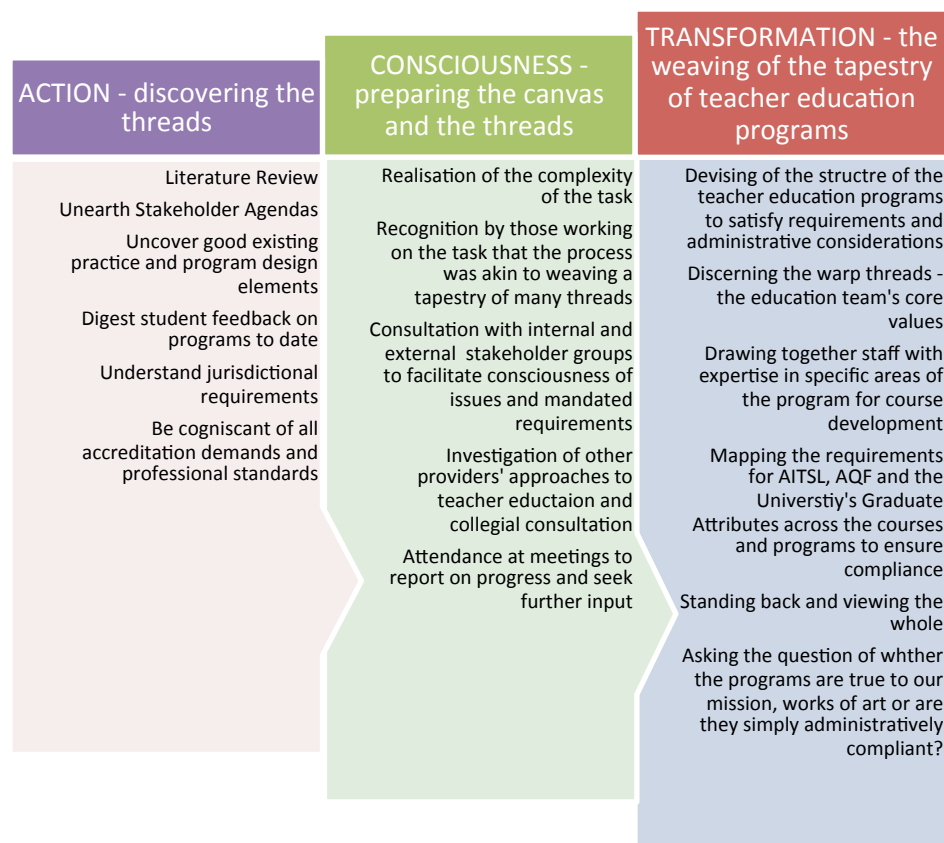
ACTION - discovering the threads

Literature Review

Unearth Stakeholder Agendas

Uncover good existing practice and program design elements

Digest student feedback on programs to date

Understand jurisdictional requirements

Be cogniscant of all accreditation demands and professional standards

CONSCIOUSNESS - preparing the canvas and the threads

Realisation of the complexity of the task

Recognition by those working on the task that the process was akin to weaving a tapestry of many threads

Consultation with internal and external stakeholder groups to facilitate consciousness of issues and mandated requirements

Investigation of other providers' approaches to teacher eductaion and collegial consultation

Attendance at meetings to report on progress and seek further input

TRANSFORMATION - the weaving of the tapestry of teacher education programs

Devising of the structre of the teacher education programs to satisfy requirements and administrative considerations

Discerning the warp threads - the education team's core values

Drawing together staff with expertise in specific areas of the program for course development

Mapping the requirements for AITSL, AQF and the Universtiy's Graduate Attributes across the courses and programs to ensure compliance

Standing back and viewing the whole

Asking the question of whther the programs are true to our mission, works of art or are they simply administratively compliant?